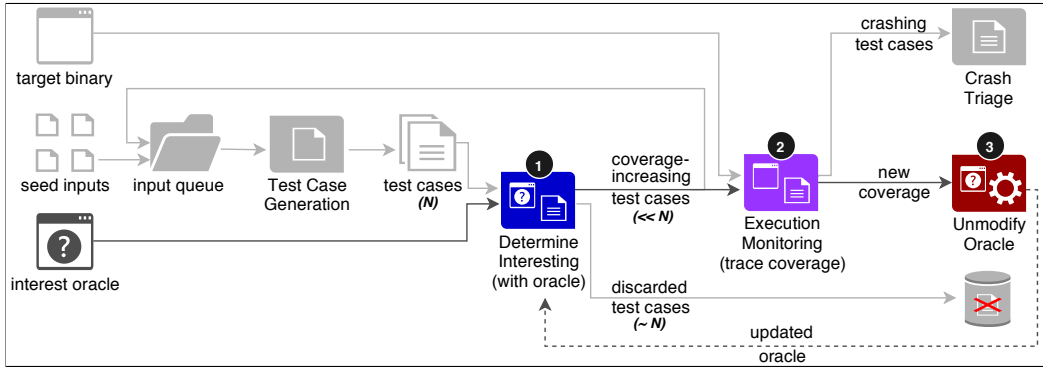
target binary

seed inputs

input queue

Test Case Generation

test cases (N)

interest oracle

1

Determine Interesting (with oracle)

coverage-increasing test cases (<< N)

discarded test cases (~ N)

2

Execution Monitoring (trace coverage)

crashing test cases

Crash Triage

new coverage

3

Unmodify Oracle

updated oracle